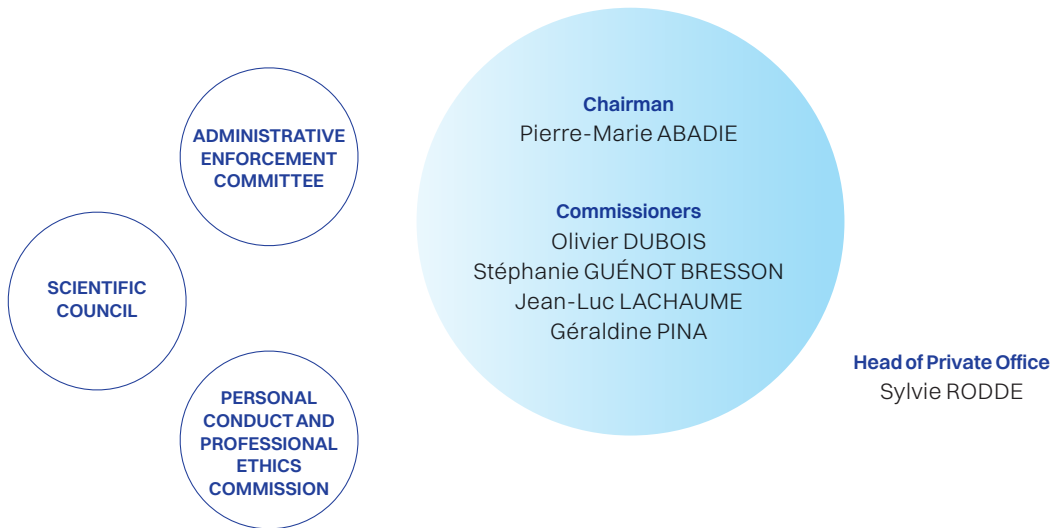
ADMINISTRATIVE ENFORCEMENT COMMITTEE

SCIENTIFIC COUNCIL

PERSONAL CONDUCT AND PROFESSIONAL ETHICS COMMISSION

Chairman
Pierre-Marie ABADIE

Commissioners
Olivier DUBOIS
Stéphanie GUÉNOT BRESSON
Jean-Luc LACHAUME
Géraldine PINA

Head of Private Office
Sylvie RODDE